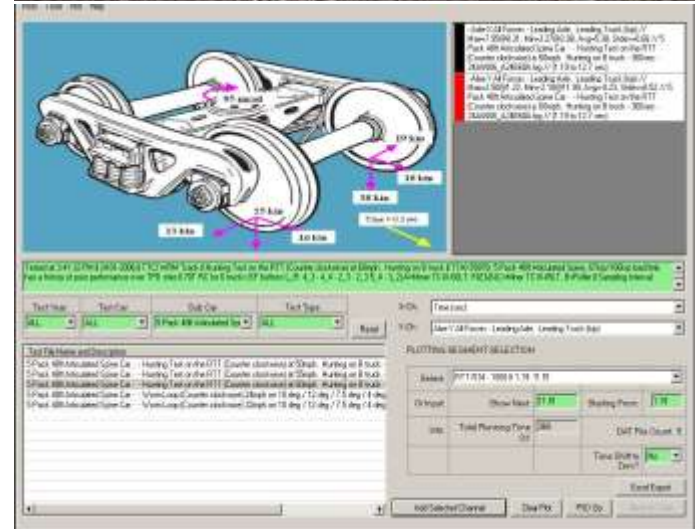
95 mm/s
39 kin
38 kin
38 kin
27 kin
23 kin
38 kin
Time = 13.3 sec

Test Type
Test Car
Sub Car
Test Type
ALL
ALL
ALL
Reset

X-Dir
Time (sec)
Y-Dir

Test File Name and Description

PLOTTING SEGMENT SELECTION
Select
Show Next
Starting Point
Total Running Time
DAT File Count
Time Shift to Zero?
No
Excel Export

Add Selected Channel
Clear Plot
PSD Go